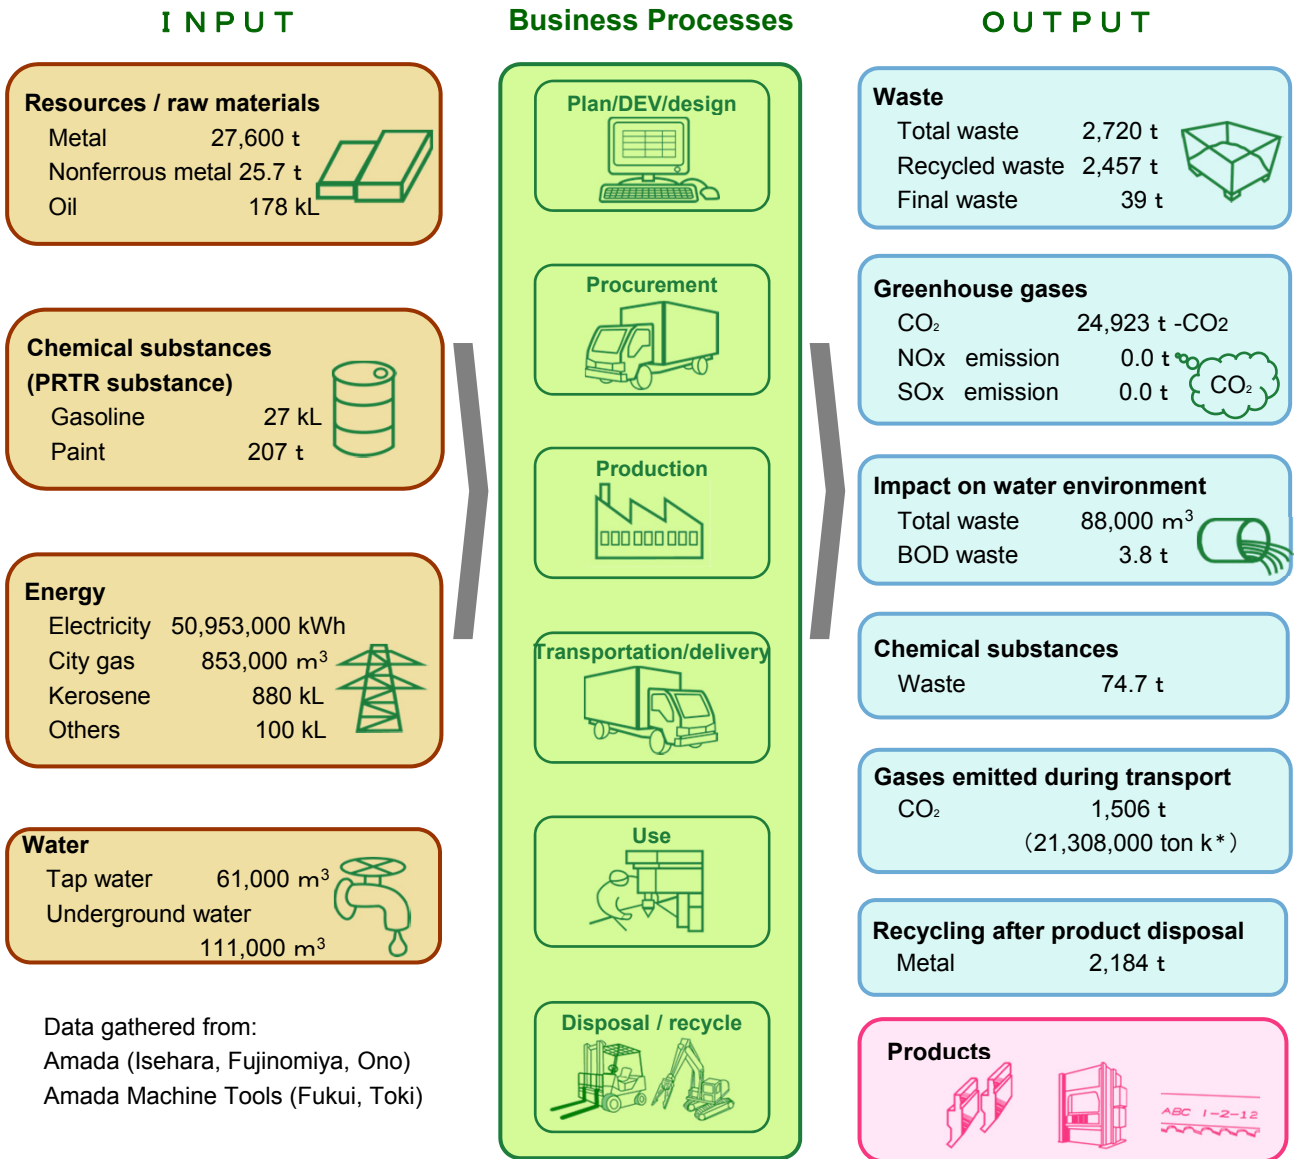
INPUT

Resources / raw materials
Metal 27,600 t
Nonferrous metal 25.7 t
Oil 178 kL

Chemical substances (PRTR substance)
Gasoline 27 kL
Paint 207 t

Energy
Electricity 50,953,000 kWh
City gas 853,000 $m^3$
Kerosene 880 kL
Others 100 kL

Water
Tap water 61,000 $m^3$
Underground water 111,000 $m^3$

Data gathered from:
Amada (Isehara, Fujinomiya, Ono)
Amada Machine Tools (Fukui, Toki)

Business Processes

Plan/DEV/design

Procurement

Production

Transportation/delivery

Use

Disposal / recycle

OUTPUT

Waste
Total waste 2,720 t
Recycled waste 2,457 t
Final waste 39 t

Greenhouse gases
$CO_2$ 24,923 t -$CO_2$
NOx emission 0.0 t
SOx emission 0.0 t
$CO_2$

Impact on water environment
Total waste 88,000 $m^3$
BOD waste 3.8 t

Chemical substances
Waste 74.7 t

Gases emitted during transport
$CO_2$ 1,506 t
(21,308,000 ton k*)

Recycling after product disposal
Metal 2,184 t

Products
ABC 1-2-12